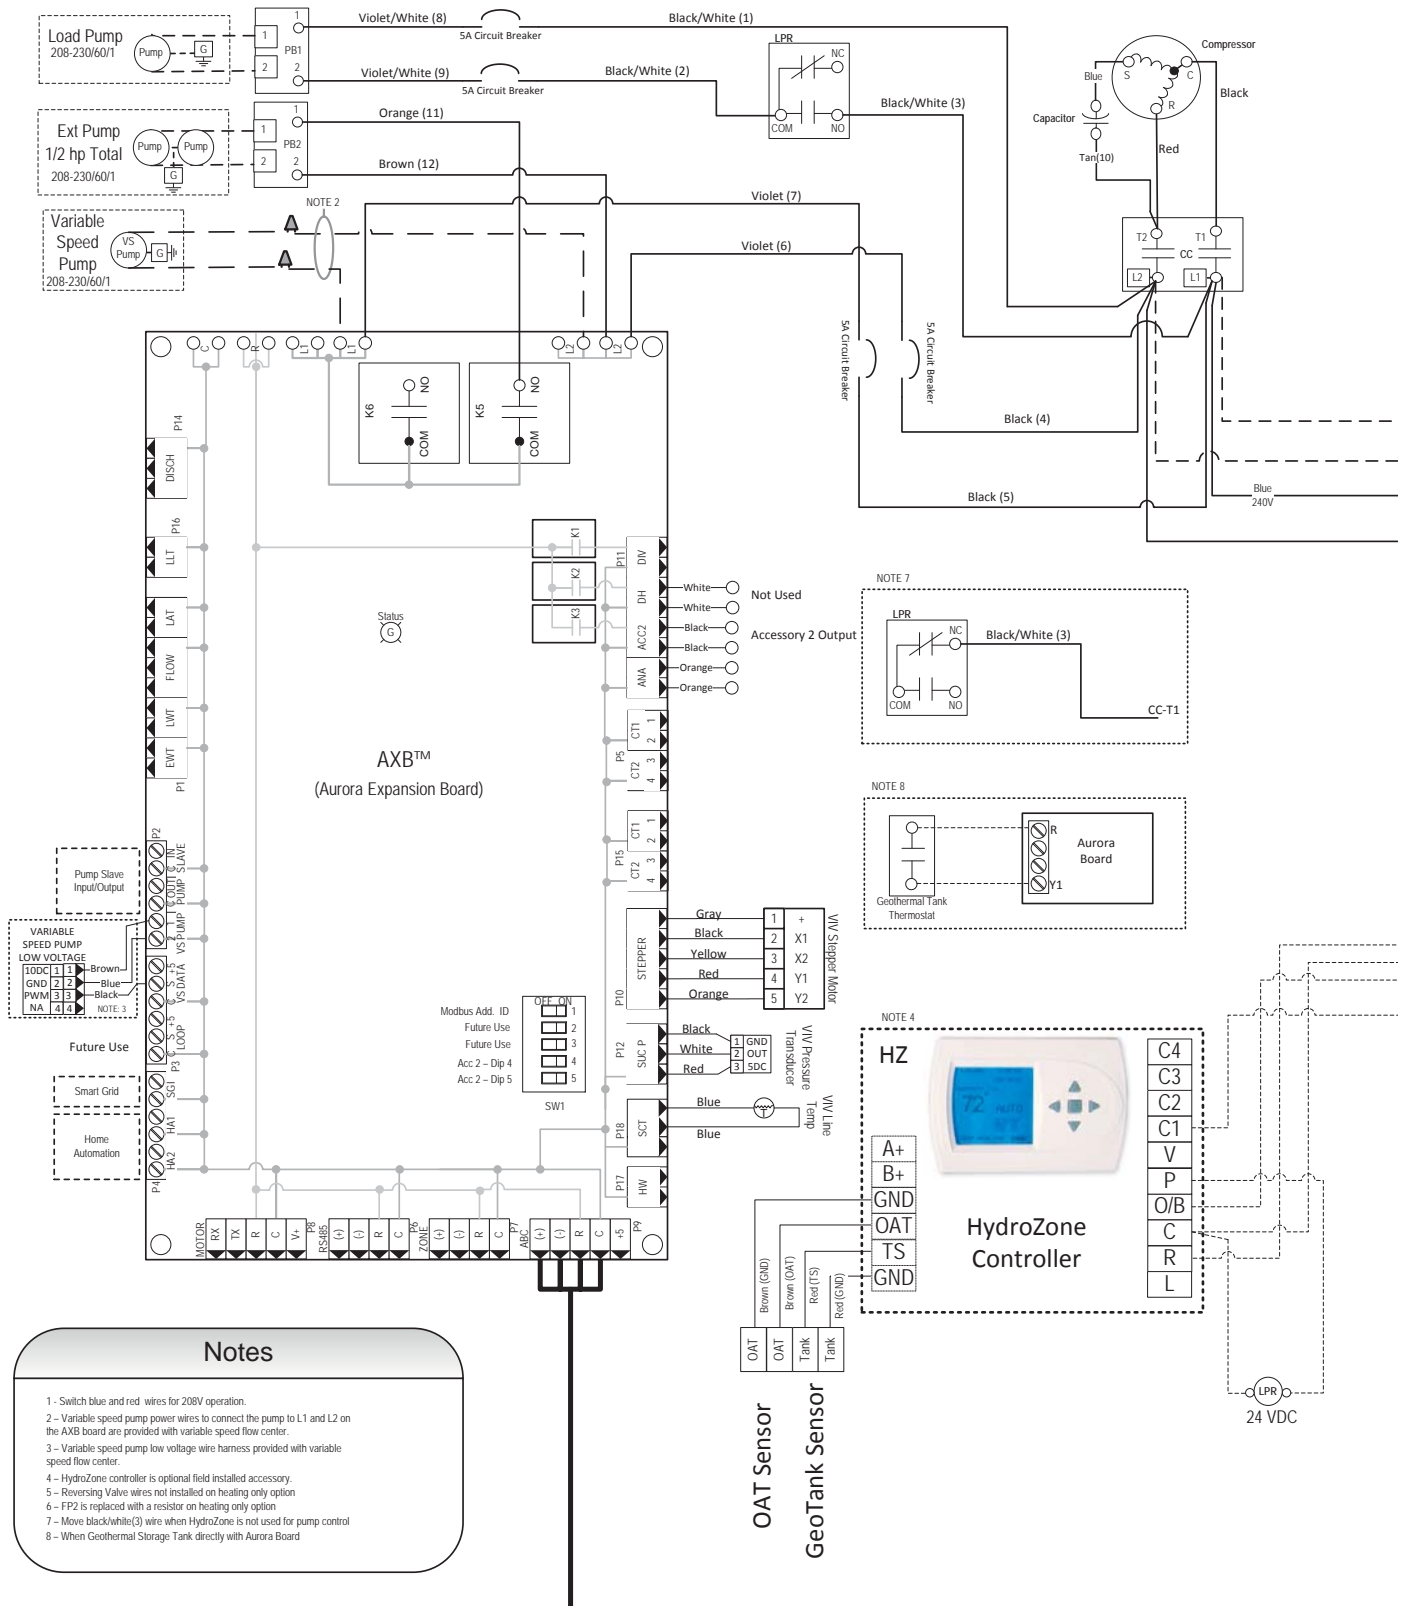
Load Pump
208-230/60/1
Pump
G
1
2
PB1
1
2
Violet/White (8)
5A Circuit Breaker
Black/White (1)
Violet/White (9)
5A Circuit Breaker
Black/White (2)
LPR
NC
COM
NO
Black/White (3)
Compressor
S
C
R
Blue
Black
Capacitor
Red
Tan(10)

Ext Pump
1/2 hp Total
208-230/60/1
Pump
Pump
G
1
2
PB2
1
2
Orange (11)
Brown (12)

Variable Speed Pump
208-230/60/1
VS Pump
G
NOTE 2
Violet (7)
Violet (6)
T2
T1
CC
L2
L1

C
R
L1
L1
L2
L2
K6
NO
COM
K5
NO
COM
5A Circuit Breaker
5A Circuit Breaker
Black (4)
Black (5)
Blue
240V

P14
DISCH
P16
LLT
LAT
FLOW
LWT
EWT
P1
Status
G
K1
K2
K3
P11
DIV
DH
ACC2
ANA
White
White
Black
Black
Orange
Orange
Not Used
Accessory 2 Output

NOTE 7
LPR
NC
COM
NO
Black/White (3)
CC-T1

AXB™
(Aurora Expansion Board)

CT1 1 2
CT2 3 4
P5
CT1 1 2
CT2 3 4
P15

NOTE 8
R
Aurora Board
Y1
Geothermal Tank Thermostat

P2
SLAVE IN
PUMP OUT
PUMP SLAVE
VS PUMP
VS DATA
LOOP
P3
SGI
HA1
HA2
P4
Pump Slave Input/Output
VARIABLE SPEED PUMP LOW VOLTAGE
10DC 1 1
GND 2 2
PWM 3 3
NA 4 4
Brown
Blue
Black
NOTE: 3
Future Use
Smart Grid
Home Automation

STEPPER
P10
Gray
Black
Yellow
Red
Orange
1 +
2 X1
3 X2
4 Y1
5 Y2
VIV Stepper Motor

Modbus Add. ID
Future Use
Future Use
Acc 2 – Dip 4
Acc 2 – Dip 5
OFF ON
1
2
3
4
5
SW1

P12
SUC P
Black
White
Red
1 GND
2 OUT
3 5DC
VIV Pressure Transducer
P18
SCT
Blue
Blue
VIV Line Temp
P17
HW

MOTOR
RX
TX
R
C
V+
P8
RS485
(+)
(-)
R
C
P6
ZONE
(+)
(-)
R
C
P7
ABC
(+)
(-)
R
C
+5
P9

NOTE 4
HZ
72 AUTO
A+
B+
GND
OAT
TS
GND
HydroZone Controller
C4
C3
C2
C1
V
P
O/B
C
R
L
LPR
24 VDC

Brown (GND)
Brown (OAT)
Red (TS)
Red (GND)
OAT
OAT
Tank
Tank
OAT Sensor
GeoTank Sensor

Notes
1 - Switch blue and red wires for 208V operation.
2 – Variable speed pump power wires to connect the pump to L1 and L2 on the AXB board are provided with variable speed flow center.
3 – Variable speed pump low voltage wire harness provided with variable speed flow center.
4 – HydroZone controller is optional field installed accessory.
5 – Reversing Valve wires not installed on heating only option
6 – FP2 is replaced with a resistor on heating only option
7 – Move black/white(3) wire when HydroZone is not used for pump control
8 – When Geothermal Storage Tank directly with Aurora Board